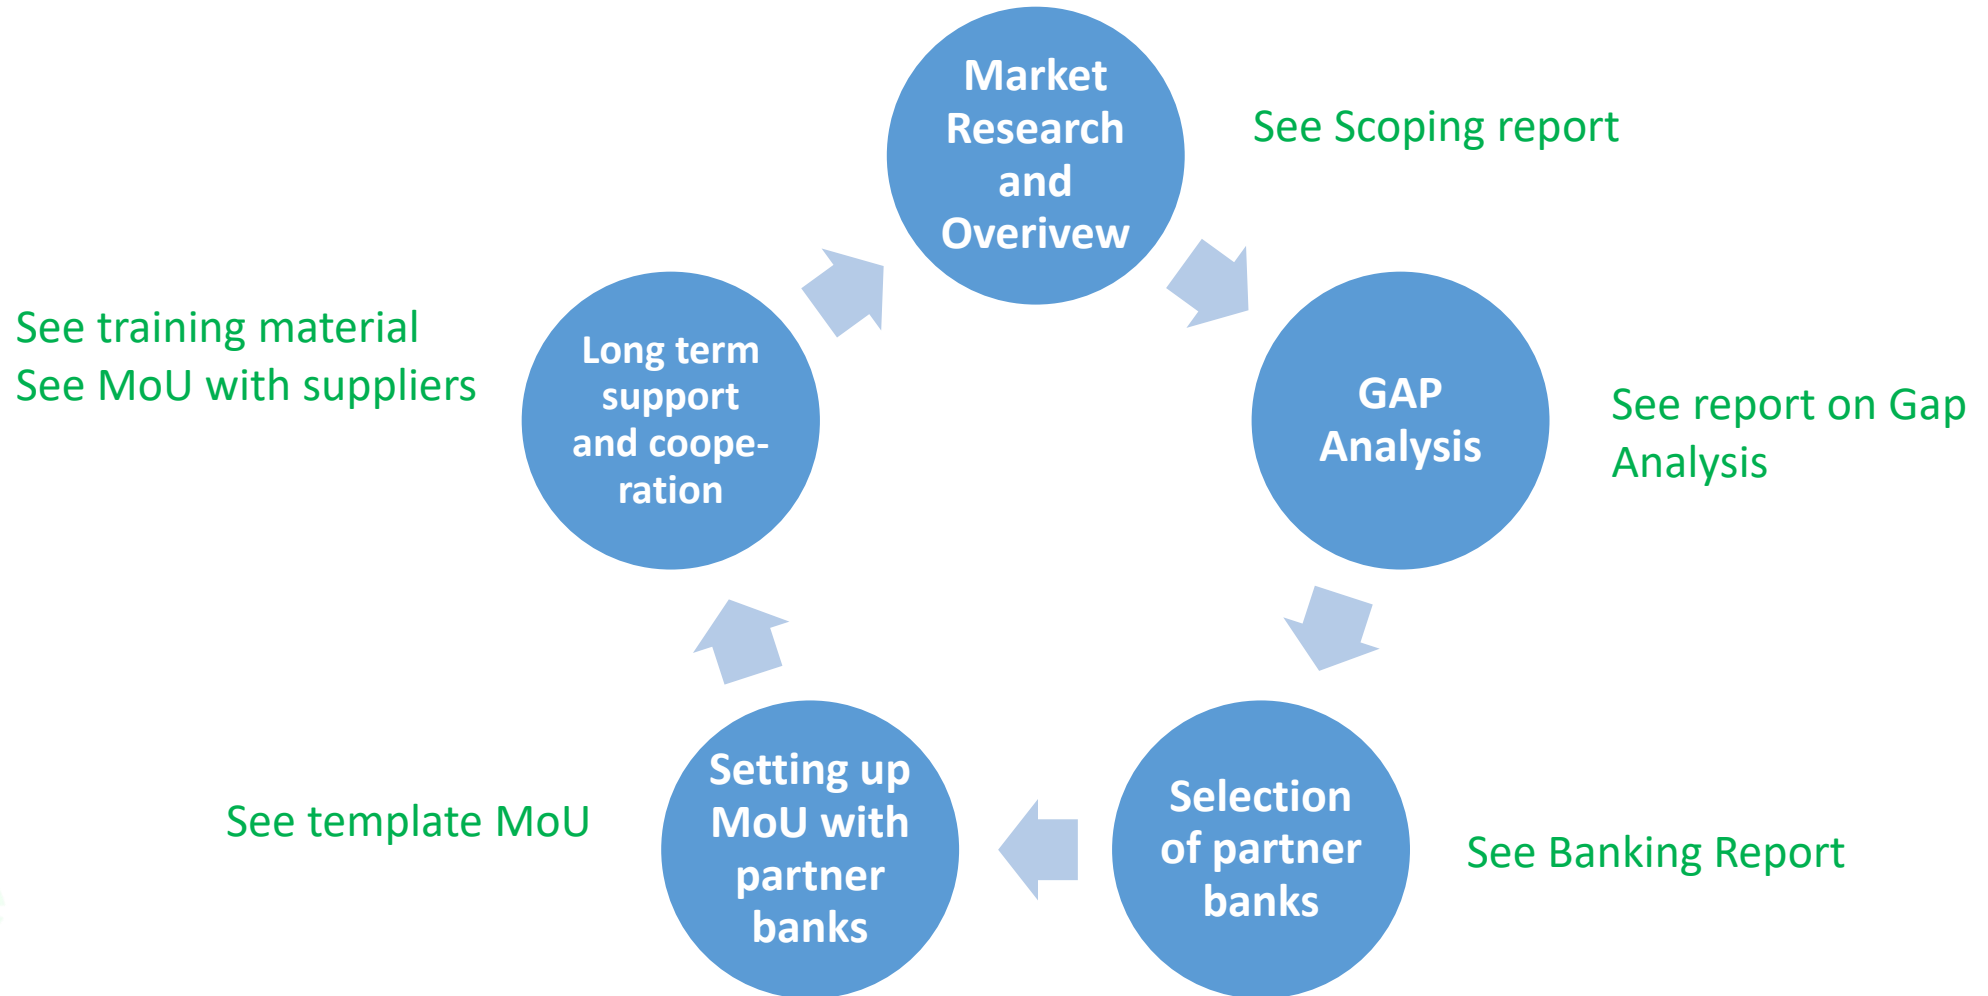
Market Research and Overivew

See Scoping report

GAP Analysis

See report on Gap Analysis

Selection of partner banks

See Banking Report

Setting up MoU with partner banks

See template MoU

Long term support and cooperation

See training material
See MoU with suppliers